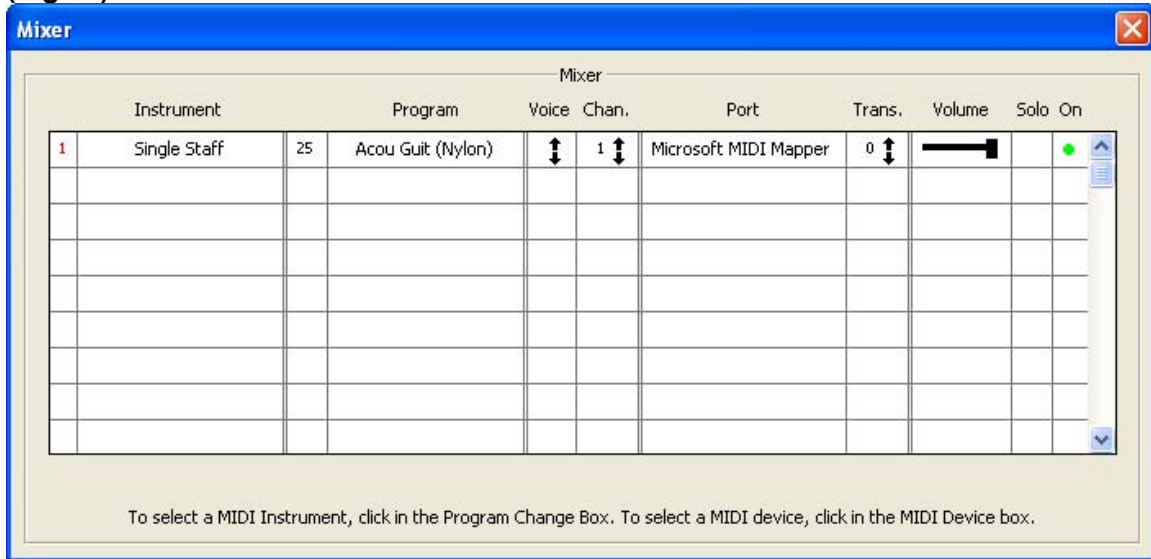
Mixer

Mixer

| | Instrument | | Program | Voice | Chan. | Port | Trans. | Volume | Solo | On |
|---|---|---|---|---|---|---|---|---|---|---|
| 1 | Single Staff | 25 | Acou Guit (Nylon) | | 1 | Microsoft MIDI Mapper | 0 | | | |
| | | | | | | | | | | |
| | | | | | | | | | | |
| | | | | | | | | | | |
| | | | | | | | | | | |
| | | | | | | | | | | |
| | | | | | | | | | | |
| | | | | | | | | | | |

To select a MIDI Instrument, click in the Program Change Box. To select a MIDI device, click in the MIDI Device box.